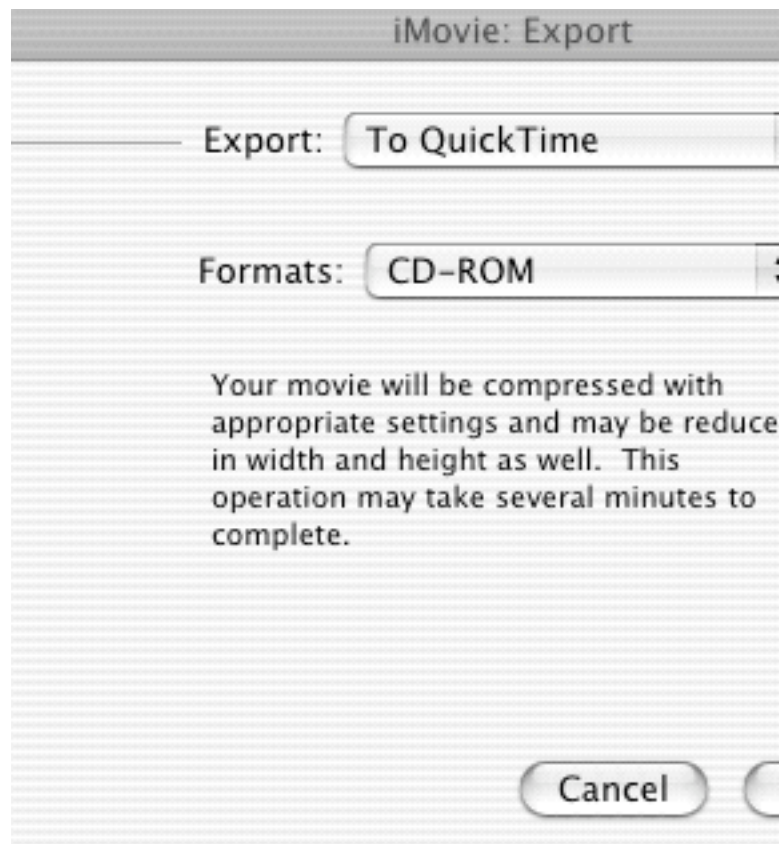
iMovie: Export

Export: To QuickTime

Formats: CD-ROM

Your movie will be compressed with appropriate settings and may be reduce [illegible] in width and height as well. This operation may take several minutes to complete.

Cancel